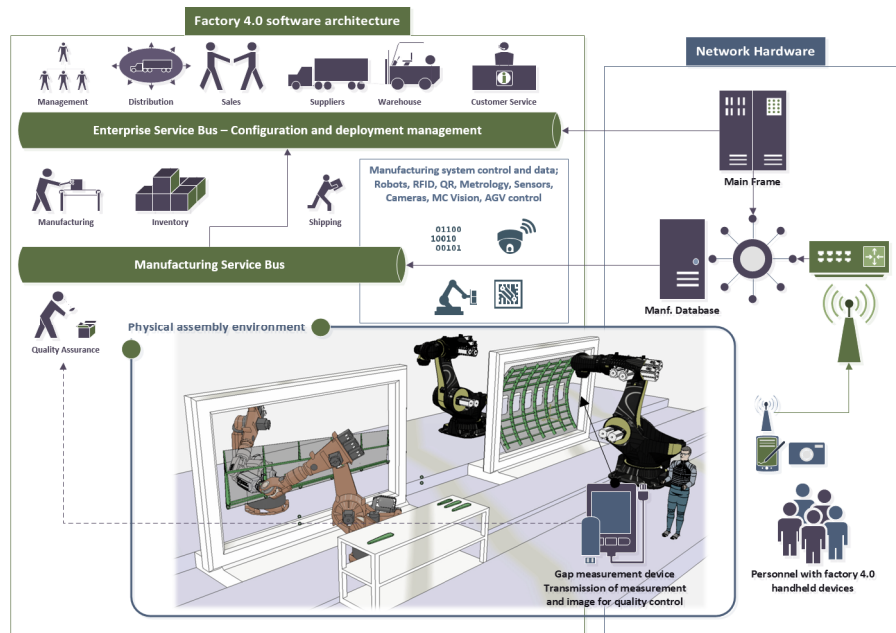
Factory 4.0 software architecture

Network Hardware

Management

Distribution

Sales

Suppliers

Warehouse

Customer Service

Enterprise Service Bus – Configuration and deployment management

Main Frame

Manufacturing

Inventory

Shipping

Manufacturing system control and data; Robots, RFID, QR, Metrology, Sensors, Cameras, MC Vision, AGV control

01100
10010
00101

Manufacturing Service Bus

Manf. Database

Quality Assurance

Physical assembly environment

Gap measurement device
Transmission of measurement and image for quality control

Personnel with factory 4.0 handheld devices